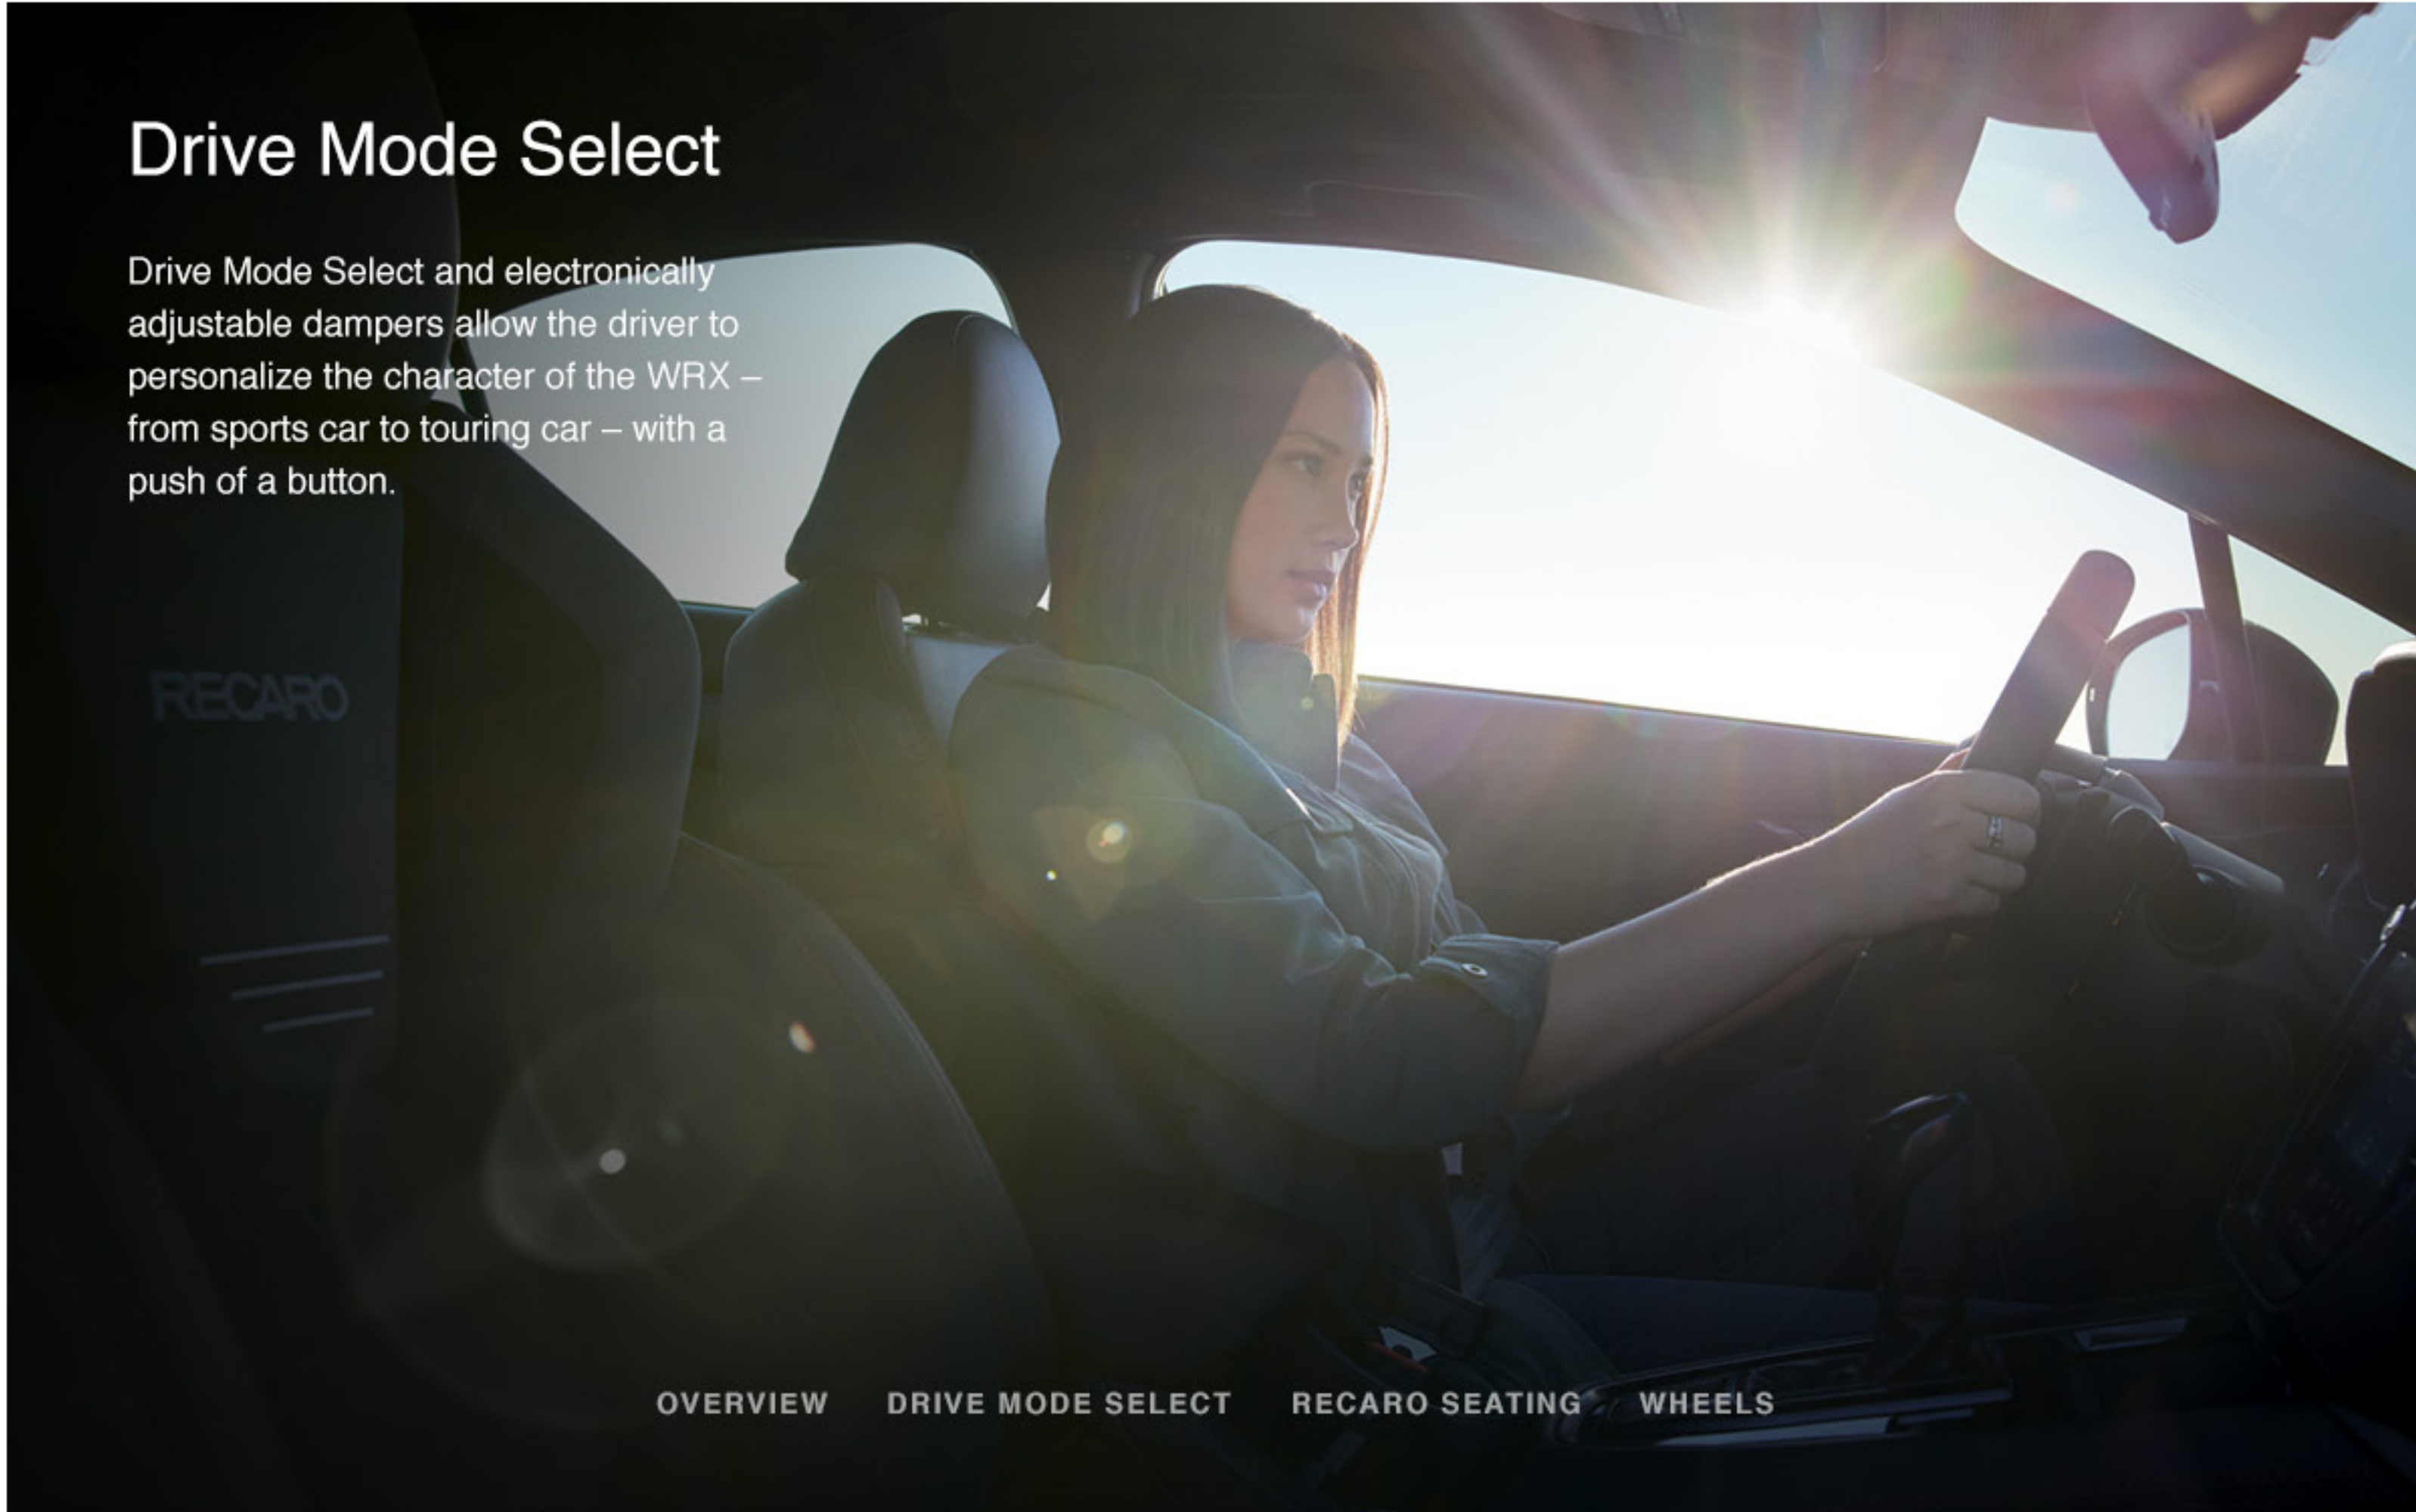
Drive Mode Select

Drive Mode Select and electronically adjustable dampers allow the driver to personalize the character of the WRX – from sports car to touring car – with a push of a button.

RECARO

OVERVIEW DRIVE MODE SELECT RECARO SEATING WHEELS